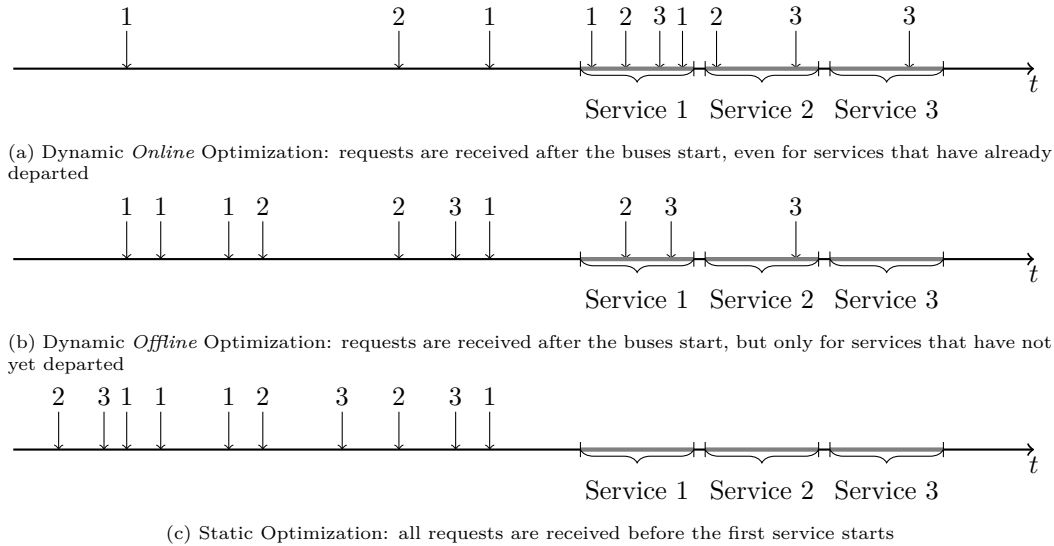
1 2 1 1 2 3 1 2 3 3

$t$

Service 1 Service 2 Service 3

(a) Dynamic *Online* Optimization: requests are received after the buses start, even for services that have already departed

1 1 1 2 2 3 1 2 3 3

$t$

Service 1 Service 2 Service 3

(b) Dynamic *Offline* Optimization: requests are received after the buses start, but only for services that have not yet departed

2 3 1 1 1 2 3 2 3 1

$t$

Service 1 Service 2 Service 3

(c) Static Optimization: all requests are received before the first service starts